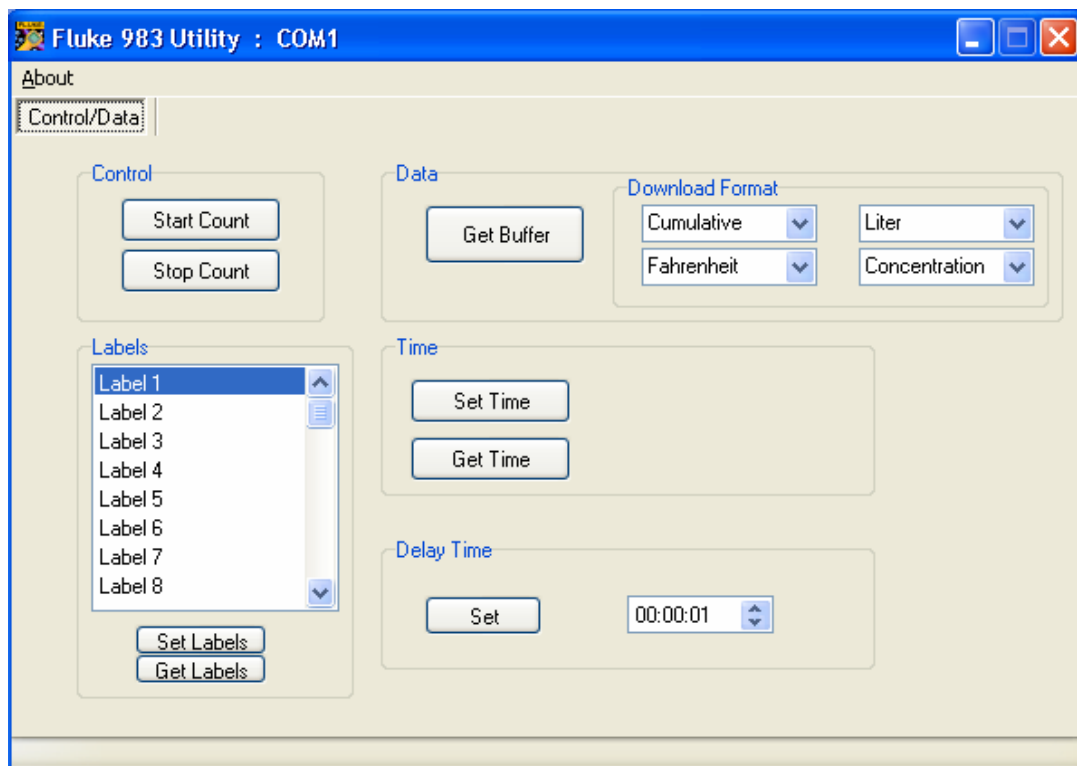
Fluke 983 Utility : COM1

About

Control/Data

Control

Start Count

Stop Count

Data

Get Buffer

Download Format

Cumulative

Liter

Fahrenheit

Concentration

Labels

Label 1
Label 2
Label 3
Label 4
Label 5
Label 6
Label 7
Label 8

Set Labels

Get Labels

Time

Set Time

Get Time

Delay Time

Set

00:00:01